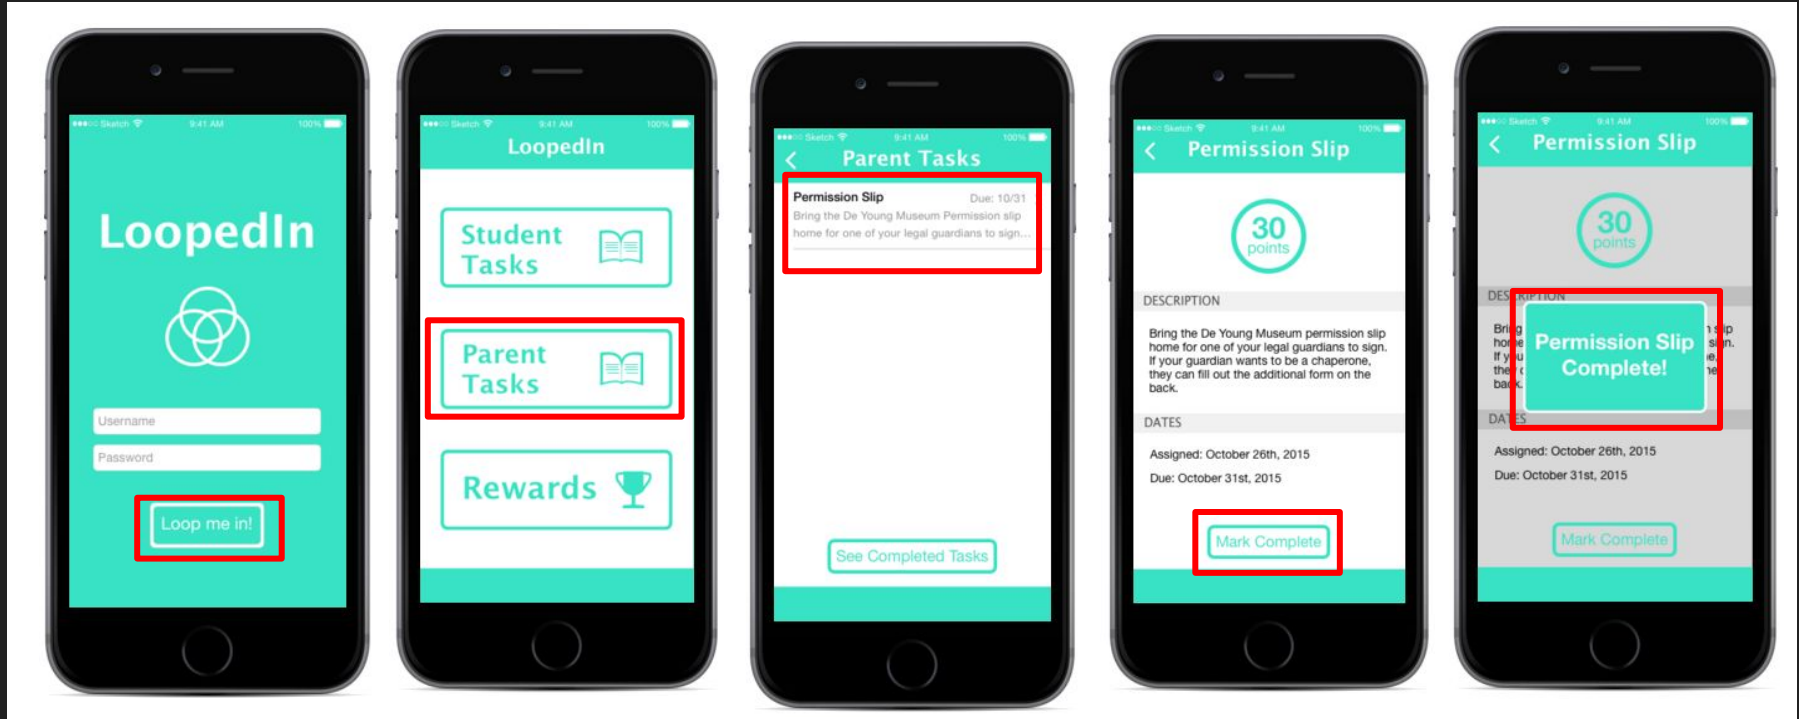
●●●○○ Sketch 9:41 AM 100%

LoopedIn

Username

Password

Loop me in!

●●●○○ Sketch 9:41 AM 100%

LoopedIn

Student Tasks

Parent Tasks

Rewards

●●●○○ Sketch 9:41 AM 100%

Parent Tasks

Permission Slip Due: 10/31

Bring the De Young Museum Permission slip home for one of your legal guardians to sign...

See Completed Tasks

●●●○○ Sketch 9:41 AM 100%

Permission Slip

30 points

DESCRIPTION

Bring the De Young Museum permission slip home for one of your legal guardians to sign. If your guardian wants to be a chaperone, they can fill out the additional form on the back.

DATES

Assigned: October 26th, 2015

Due: October 31st, 2015

Mark Complete

●●●○○ Sketch 9:41 AM 100%

Permission Slip

30 points

DES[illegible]

Permission Slip Complete!

DA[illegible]

Assigned: October 26th, 2015

Due: October 31st, 2015

Mark Complete